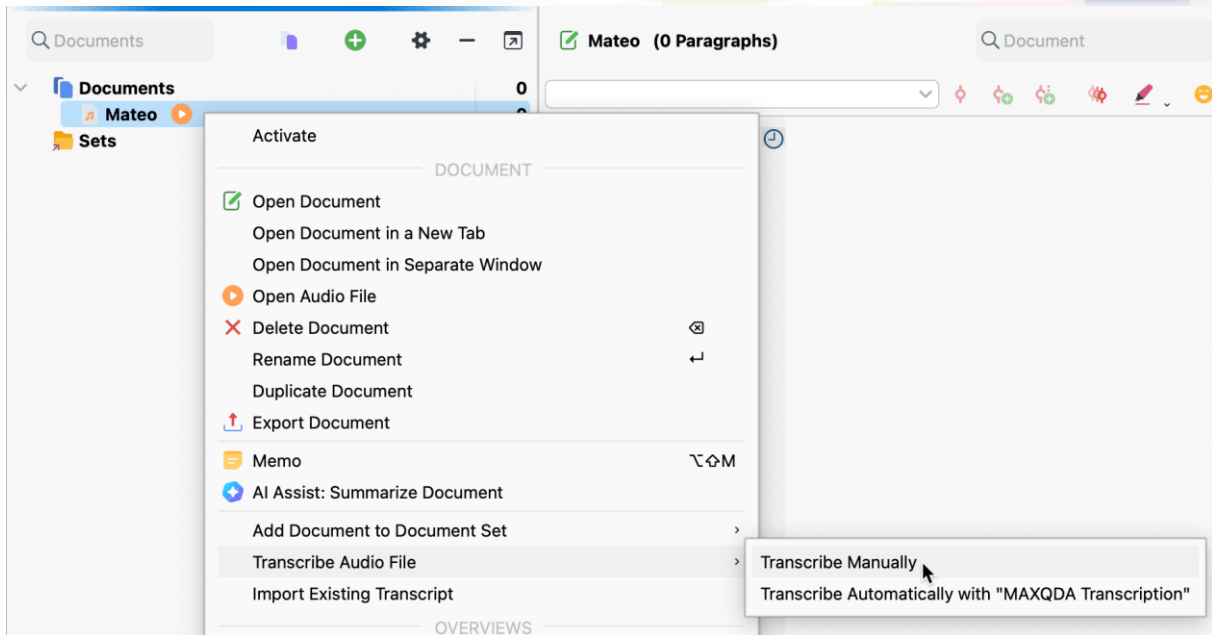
Documents

Documents 0
Mateo 0
Sets

Mateo (0 Paragraphs)

Document

Activate

DOCUMENT

Open Document
Open Document in a New Tab
Open Document in Separate Window
Open Audio File
Delete Document ⌫
Rename Document ↵
Duplicate Document
Export Document

Memo ⌥⇧M
AI Assist: Summarize Document

Add Document to Document Set ›
Transcribe Audio File ›
Import Existing Transcript

OVERVIEWS

Transcribe Manually
Transcribe Automatically with "MAXQDA Transcription"